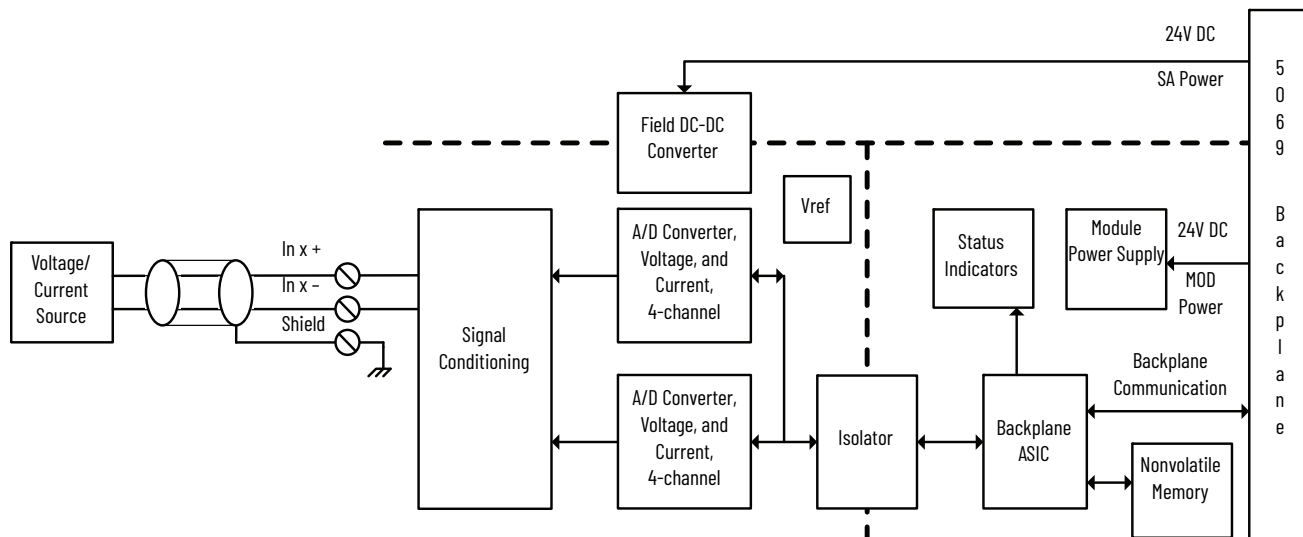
24V DC

SA Power

5069 Backplane

Field DC-DC Converter

Vref

Voltage/ Current Source

In x +

In x –

Shield

Signal Conditioning

A/D Converter, Voltage, and Current, 4-channel

A/D Converter, Voltage, and Current, 4-channel

Isolator

Status Indicators

Module Power Supply

24V DC

MOD Power

Backplane Communication

Backplane ASIC

Nonvolatile Memory